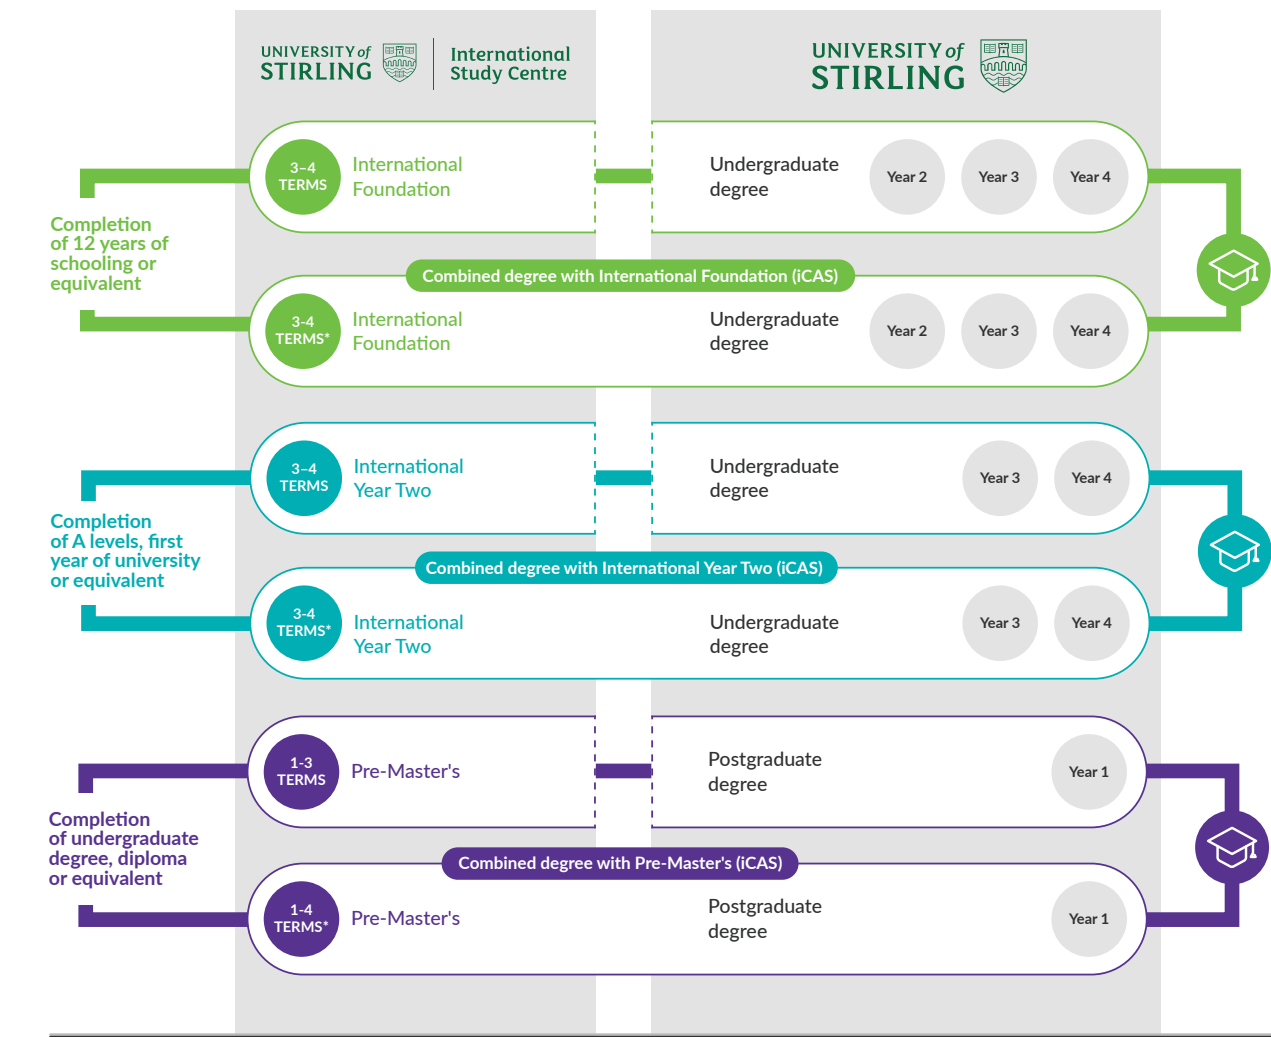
UNIVERSITY of STIRLING International Study Centre

UNIVERSITY of STIRLING

Completion of 12 years of schooling or equivalent

3–4 TERMS International Foundation

Undergraduate degree Year 2 Year 3 Year 4

Combined degree with International Foundation (iCAS)

3-4 TERMS* International Foundation

Undergraduate degree Year 2 Year 3 Year 4

Completion of A levels, first year of university or equivalent

3–4 TERMS International Year Two

Undergraduate degree Year 3 Year 4

Combined degree with International Year Two (iCAS)

3-4 TERMS* International Year Two

Undergraduate degree Year 3 Year 4

Completion of undergraduate degree, diploma or equivalent

1-3 TERMS Pre-Master's

Postgraduate degree Year 1

Combined degree with Pre-Master's (iCAS)

1-4 TERMS* Pre-Master's

Postgraduate degree Year 1